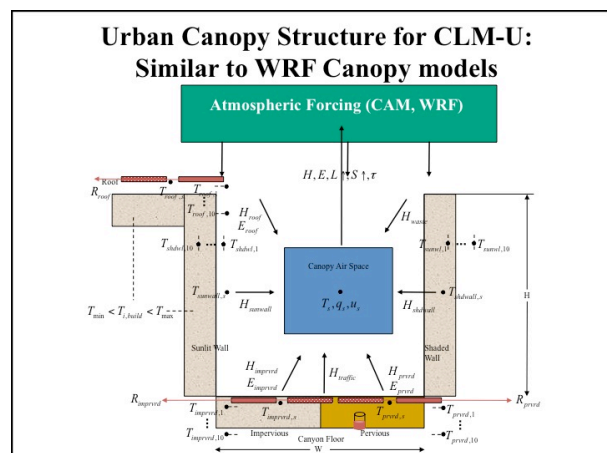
Urban Canopy Structure for CLM-U: Similar to WRF Canopy models

Atmospheric Forcing (CAM, WRF)

$H, E, L\uparrow, S\uparrow, \tau$

Roof

$R_{roof}$

$T_{roof,s}$

$T_{roof,1}$

$T_{roof,10}$

$H_{roof}$

$E_{roof}$

$H_{waste}$

$T_{shdwl,10}$

$T_{shdwl,1}$

$T_{sunwl,1}$

$T_{sunwl,10}$

Canopy Air Space

$T_s, q_s, u_s$

$T_{sunwall,s}$

$T_{shdwall,s}$

$H_{sunwall}$

$H_{shdwall}$

$T_{min} < T_{i,build} < T_{max}$

H

Sunlit Wall

Shaded Wall

$H_{imprvrd}$

$E_{imprvrd}$

$H_{traffic}$

$H_{prvrd}$

$E_{prvrd}$

$R_{imprvrd}$

$R_{prvrd}$

$T_{imprvrd,1}$

$T_{imprvrd,s}$

$T_{prvrd,s}$

$T_{prvrd,1}$

$T_{imprvrd,10}$

$T_{prvrd,10}$

Impervious

Canyon Floor

Pervious

W